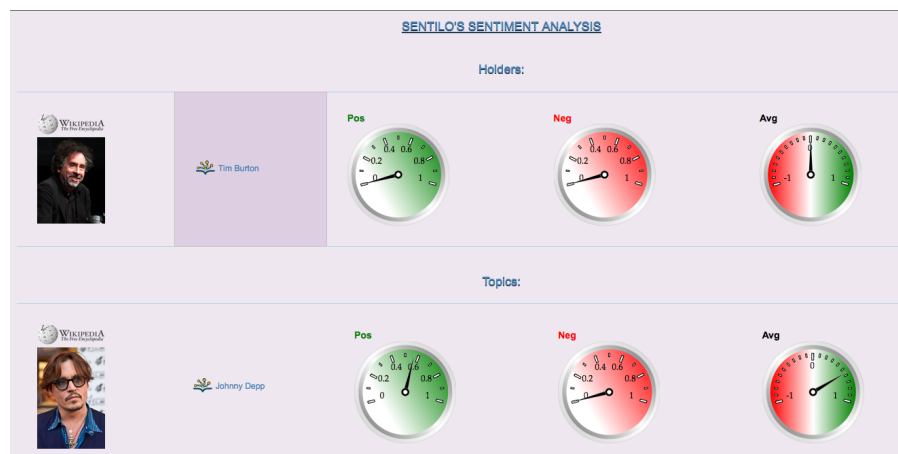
SENTILO'S SENTIMENT ANALYSIS

Holders:

| | | | | |
|---|---|---|---|---|
| WIKIPEDIA The Free Encyclopedia | Tim Burton | Pos 0 0.2 0.4 0.6 0.8 1 | Neg 0 0.2 0.4 0.6 0.8 1 | Avg -1 0 1 |

Topics:

| | | | | |
|---|---|---|---|---|
| WIKIPEDIA The Free Encyclopedia | Johnny Depp | Pos 0 0.2 0.4 0.6 0.8 1 | Neg 0 0.2 0.4 0.6 0.8 1 | Avg -1 0 1 |